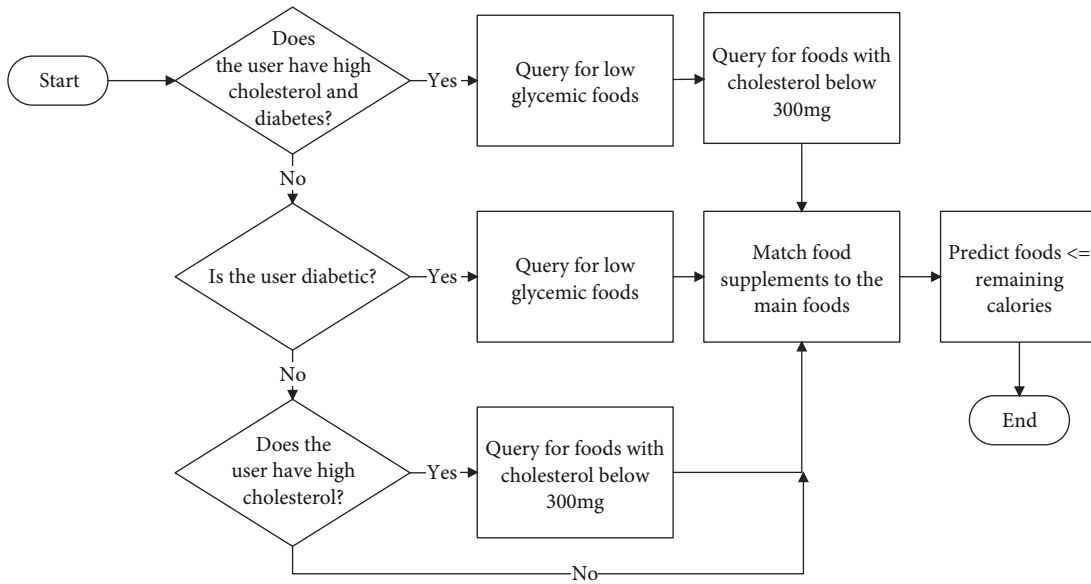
Start

Does the user have high cholesterol and diabetes?

Yes

Query for low glycemic foods

Query for foods with cholesterol below 300mg

No

Is the user diabetic?

Yes

Query for low glycemic foods

Match food supplements to the main foods

Predict foods <= remaining calories

No

End

Does the user have high cholesterol?

Yes

Query for foods with cholesterol below 300mg

No